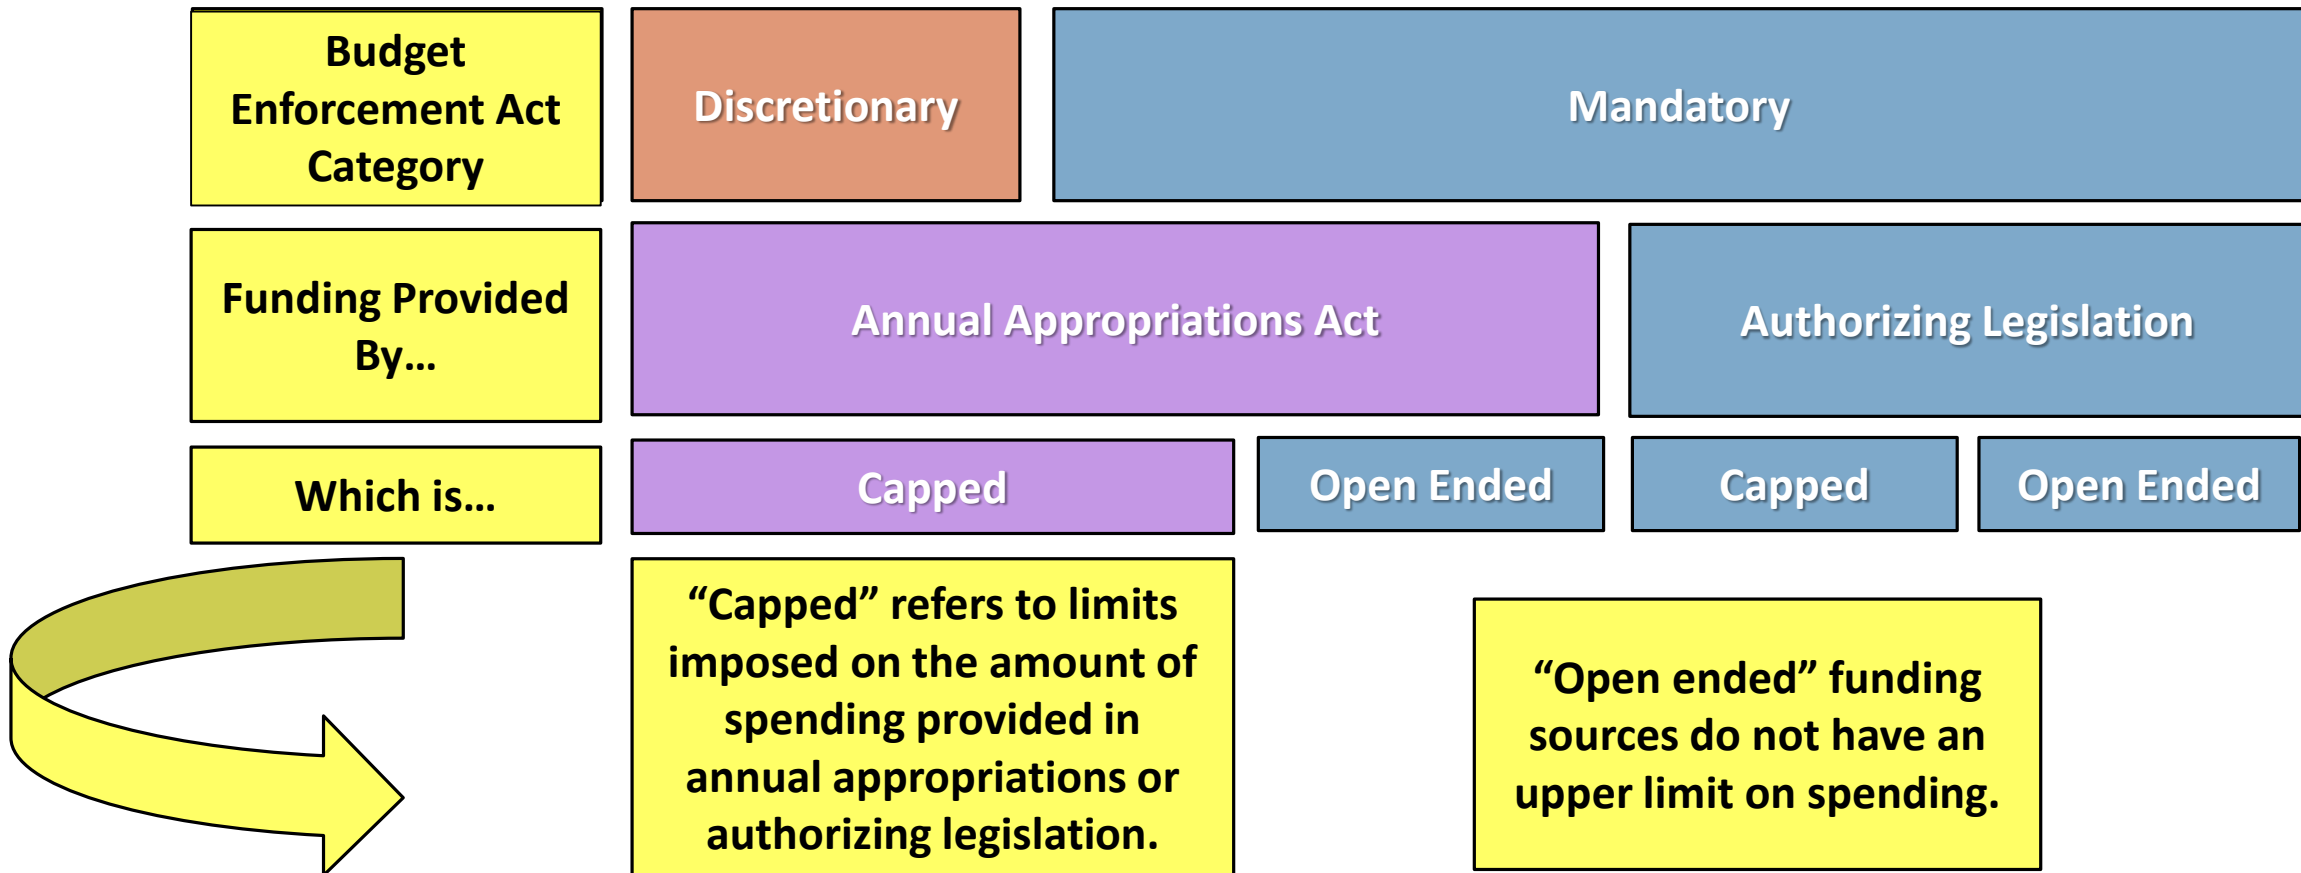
Budget Enforcement Act Category

Discretionary

Mandatory

Funding Provided By…

Annual Appropriations Act

Authorizing Legislation

Which is…

Capped

Open Ended

Capped

Open Ended

“Capped” refers to limits imposed on the amount of spending provided in annual appropriations or authorizing legislation.

“Open ended” funding sources do not have an upper limit on spending.